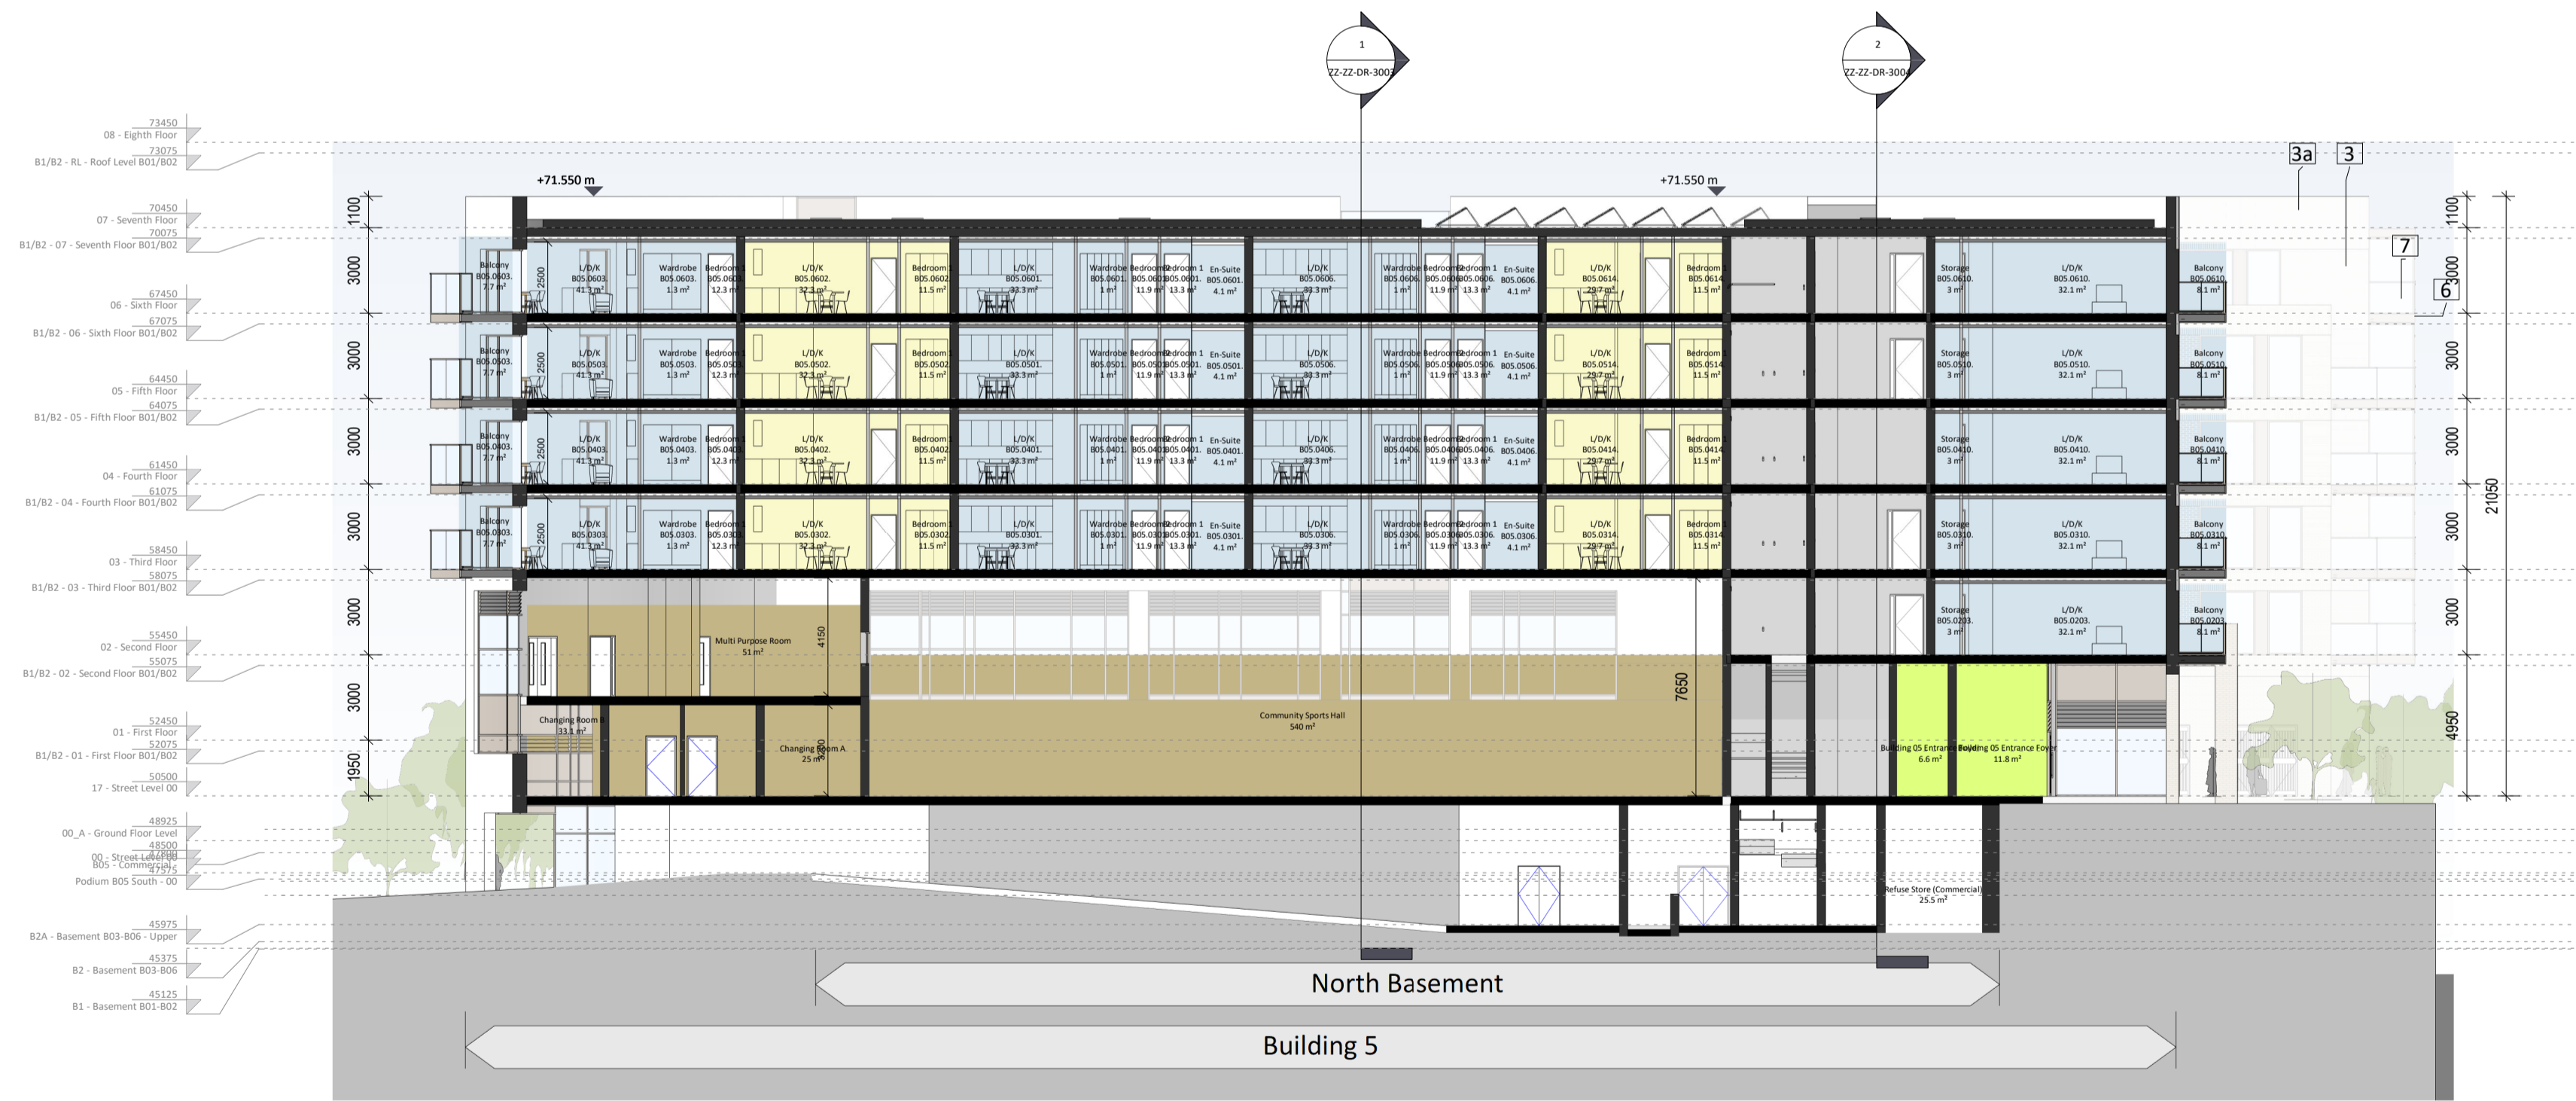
1
ZZ-ZZ-DR-3003

2
ZZ-ZZ-DR-3004

73450
08 - Eighth Floor
73075
B1/B2 - RL - Roof Level B01/B02
70450
07 - Seventh Floor
70075
B1/B2 - 07 - Seventh Floor B01/B02
67450
06 - Sixth Floor
67075
B1/B2 - 06 - Sixth Floor B01/B02
64450
05 - Fifth Floor
64075
B1/B2 - 05 - Fifth Floor B01/B02
61450
04 - Fourth Floor
61075
B1/B2 - 04 - Fourth Floor B01/B02
58450
03 - Third Floor
58075
B1/B2 - 03 - Third Floor B01/B02
55450
02 - Second Floor
55075
B1/B2 - 02 - Second Floor B01/B02
52450
01 - First Floor
52075
B1/B2 - 01 - First Floor B01/B02
50500
17 - Street Level 00
48925
00_A - Ground Floor Level
48500
00 - Street Level 00
B05 - Commercial
47575
Podium B05 South - 00
45975
B2A - Basement B03-B06 - Upper
45375
B2 - Basement B03-B06
45125
B1 - Basement B01-B02

+71.550 m
+71.550 m

3a
3
7
6

1100
3000
3000
3000
3000
3000
3000
1950
2500
2500
2500
2500
1100
3000
3000
3000
3000
3000
4950
21050
7650
4150

Balcony B05.0603. 7.7 m²
L/D/K B05.0603. 41.3 m²
Wardrobe B05.0603. 1.3 m²
Bedroom B05.0603 12.3 m²
L/D/K B05.0602. 32.1 m²
Bedroom B05.0602 11.5 m²
L/D/K B05.0601. 33.3 m²
Wardrobe B05.0601. 1 m²
Bedroom 2 B05.0601 11.9 m²
Bedroom 1 B05.0601. 13.3 m²
En-Suite B05.0601. 4.1 m²
L/D/K B05.0606. 33.3 m²
Wardrobe B05.0606. 1 m²
Bedroom 2 B05.0606 11.9 m²
Bedroom 1 B05.0606. 13.3 m²
En-Suite B05.0606. 4.1 m²
L/D/K B05.0614. 29.7 m²
Bedroom 1 B05.0614 11.5 m²
Storage B05.0610. 3 m²
L/D/K B05.0610. 32.1 m²
Balcony B05.0610. 8.1 m²

Balcony B05.0503. 7.7 m²
L/D/K B05.0503. 41.3 m²
Wardrobe B05.0503. 1.3 m²
Bedroom B05.0503 12.3 m²
L/D/K B05.0502. 32.1 m²
Bedroom B05.0502 11.5 m²
L/D/K B05.0501. 33.3 m²
Wardrobe B05.0501. 1 m²
Bedroom 2 B05.0501 11.9 m²
Bedroom 1 B05.0501. 13.3 m²
En-Suite B05.0501. 4.1 m²
L/D/K B05.0506. 33.3 m²
Wardrobe B05.0506. 1 m²
Bedroom 2 B05.0506 11.9 m²
Bedroom 1 B05.0506. 13.3 m²
En-Suite B05.0506. 4.1 m²
L/D/K B05.0514. 29.7 m²
Bedroom 1 B05.0514 11.5 m²
Storage B05.0510. 3 m²
L/D/K B05.0510. 32.1 m²
Balcony B05.0510 8.1 m²

Balcony B05.0403. 7.7 m²
L/D/K B05.0403. 41.3 m²
Wardrobe B05.0403. 1.3 m²
Bedroom B05.0403 12.3 m²
L/D/K B05.0402. 32.1 m²
Bedroom B05.0402 11.5 m²
L/D/K B05.0401. 33.3 m²
Wardrobe B05.0401. 1 m²
Bedroom 2 B05.0401 11.9 m²
Bedroom 1 B05.0401. 13.3 m²
En-Suite B05.0401. 4.1 m²
L/D/K B05.0406. 33.3 m²
Wardrobe B05.0406. 1 m²
Bedroom 2 B05.0406 11.9 m²
Bedroom 1 B05.0406. 13.3 m²
En-Suite B05.0406. 4.1 m²
L/D/K B05.0414. 29.7 m²
Bedroom 1 B05.0414 11.5 m²
Storage B05.0410. 3 m²
L/D/K B05.0410. 32.1 m²
Balcony B05.0410 8.1 m²

Balcony B05.0303. 7.7 m²
L/D/K B05.0303. 41.3 m²
Wardrobe B05.0303. 1.3 m²
Bedroom B05.0303 12.3 m²
L/D/K B05.0302. 32.1 m²
Bedroom B05.0302 11.5 m²
L/D/K B05.0301. 33.3 m²
Wardrobe B05.0301. 1 m²
Bedroom 2 B05.0301 11.9 m²
Bedroom 1 B05.0301. 13.3 m²
En-Suite B05.0301. 4.1 m²
L/D/K B05.0306. 33.3 m²
Wardrobe B05.0306. 1 m²
Bedroom 2 B05.0306 11.9 m²
Bedroom 1 B05.0306. 13.3 m²
En-Suite B05.0306. 4.1 m²
L/D/K B05.0314. 29.7 m²
Bedroom 1 B05.0314 11.5 m²
Storage B05.0310. 3 m²
L/D/K B05.0310. 32.1 m²
Balcony B05.0310 8.1 m²

Multi Purpose Room 51 m²
Storage B05.0203. 3 m²
L/D/K B05.0203. 32.1 m²
Balcony B05.0203 8.1 m²
Changing Room B 33.1 m²
Changing Room A 25 m²
Community Sports Hall 540 m²
Building 05 Entrance 6.6 m²
Building 05 Entrance Foyer 11.8 m²
Refuse Store (Commercial) 25.5 m²

North Basement
Building 5